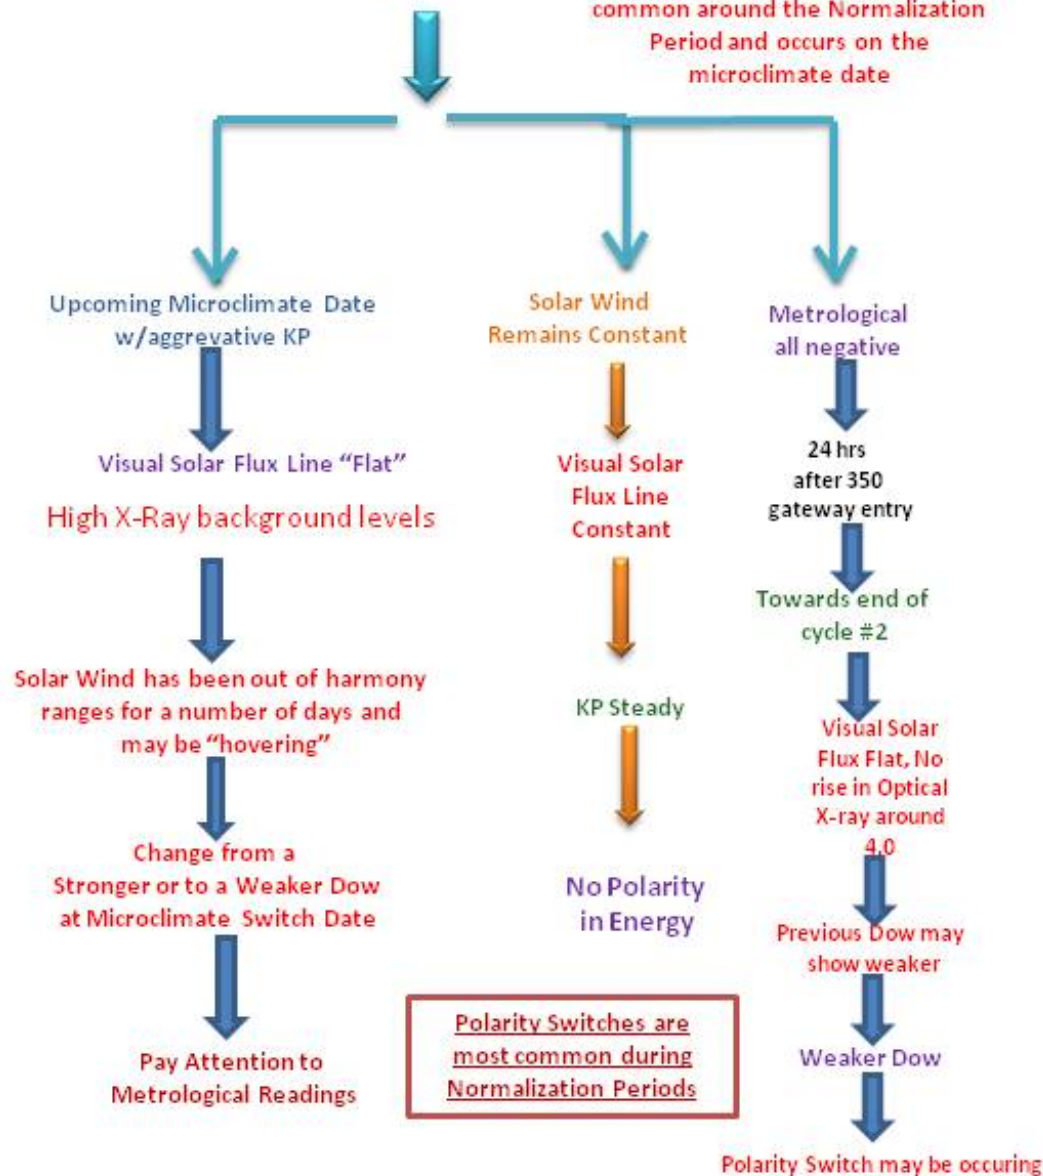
common around the Normalization Period and occurs on the microclimate date

Upcoming Microclimate Date w/aggrevative KP

Visual Solar Flux Line "Flat"

High X-Ray background levels

Solar Wind has been out of harmony ranges for a number of days and may be "hovering"

Change from a Stronger or to a Weaker Dow at Microclimate Switch Date

Pay Attention to Metrological Readings

Solar Wind Remains Constant

Visual Solar Flux Line Constant

KP Steady

No Polarity in Energy

Polarity Switches are most common during Normalization Periods

Metrological all negative

24 hrs after 350 gateway entry

Towards end of cycle #2

Visual Solar Flux Flat, No rise in Optical X-ray around 4.0

Previous Dow may show weaker

Weaker Dow

Polarity Switch may be occuring